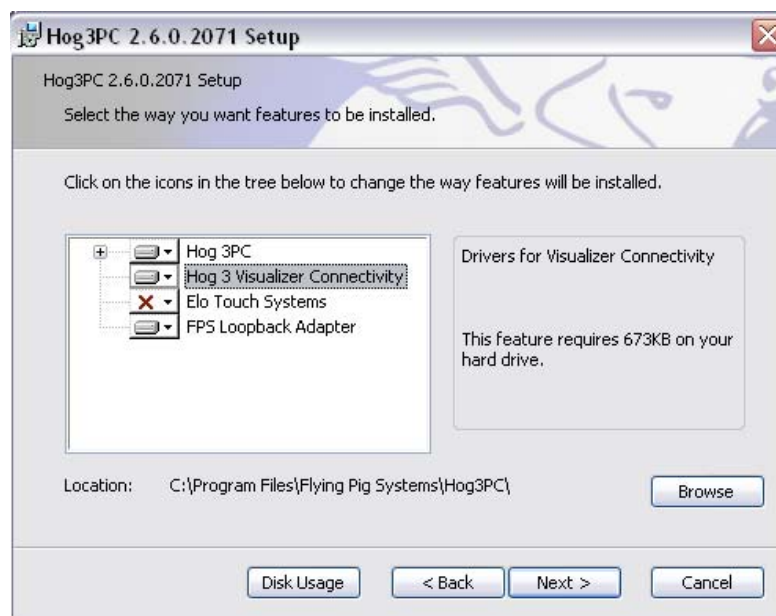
Hog3PC 2.6.0.2071 Setup

Hog3PC 2.6.0.2071 Setup

Select the way you want features to be installed.

Click on the icons in the tree below to change the way features will be installed.

Hog 3PC
Hog 3 Visualizer Connectivity
Elo Touch Systems
FPS Loopback Adapter

Drivers for Visualizer Connectivity

This feature requires 673KB on your hard drive.

Location: C:\Program Files\Flying Pig Systems\Hog3PC\

Browse

Disk Usage

< Back

Next >

Cancel